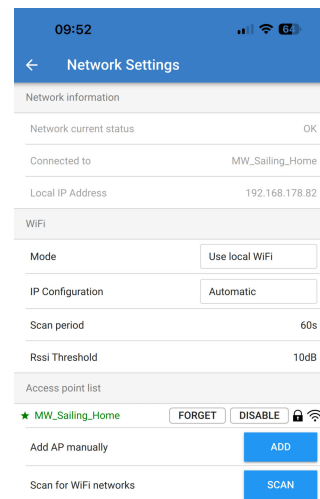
09:52

64

←   Network Settings

Network information

Network current status	OK

Connected to	MW_Sailing_Home

Local IP Address	192.168.178.82

WiFi

Mode	Use local WiFi

IP Configuration	Automatic

Scan period	60s

Rssi Threshold	10dB

Access point list

★ MW_Sailing_Home	FORGET	DISABLE

Add AP manually	ADD

Scan for WiFi networks	SCAN